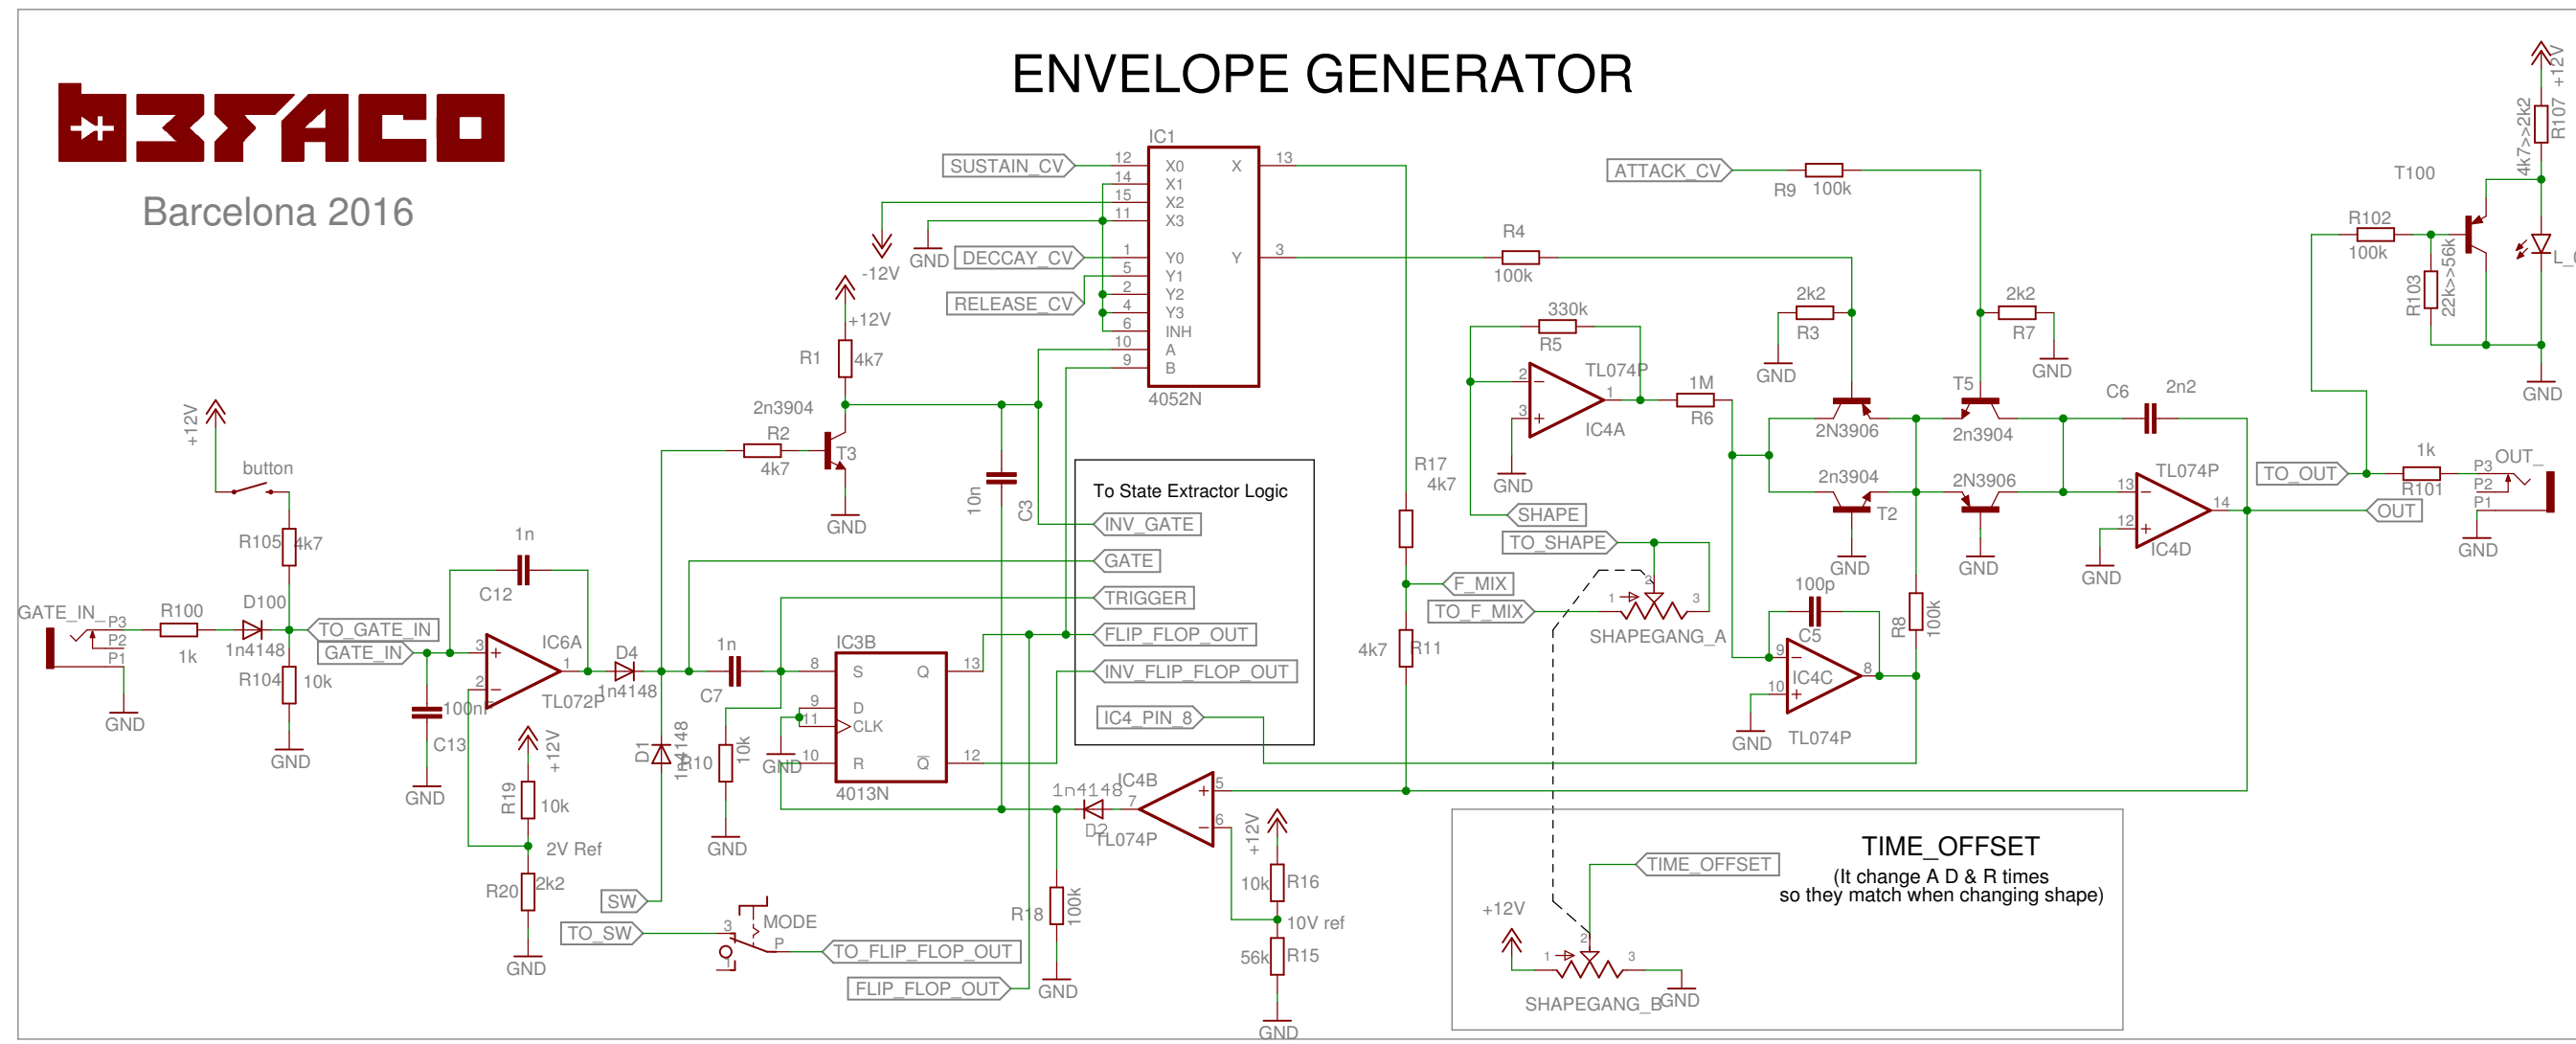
ENVELOPE GENERATOR

Barcelona 2016

IC1
SUSTAIN_CV 12 X0 X 13
14 X1
15 X2
11 X3
-12V GND DECCAY_CV 1 Y0 Y 3
5 Y1
RELEASE_CV 2 Y2
4 Y3
6 INH
10 A
9 B
4052N

ATTACK_CV R9 100k
R4 100k
330k R5
TL074P
IC4A
GND
1M R6
2k2 R3 GND
2k2 R7 GND
T5
2N3906
2n3904
C6 2n2
2n3904 T2
2N3906
GND GND
TL074P 13 12 14 IC4D GND
T100
R102 100k
R103 22k>>56k
4k7>>2k2 R107 +12V
L_
GND
TO_OUT 1k R101 P3 OUT_ P2 P1 OUT GND

+12V
button
R105 4k7
GATE_IN P3 P2 P1 R100 1k D100 1n4148 TO_GATE_IN GATE_IN
R104 10k GND GND
1n C12
3 2 IC6A 1 TL072P
C13 100n GND
+12V R19 10k 2V Ref R20 2k2 GND
D4 1n4148
1n C7
R1 4k7 +12V
2n3904 R2 4k7 T3 GND
10n C3
D1 1n4148 R10 10k GND
IC3B 8 S Q 13
9 D 11 CLK
GND 10 R Q̄ 12
4013N

To State Extractor Logic
INV_GATE
GATE
TRIGGER
FLIP_FLOP_OUT
INV_FLIP_FLOP_OUT
IC4_PIN_8

R17 4k7
F_MIX
TO_F_MIX
4k7 R11
SHAPE
TO_SHAPE
SHAPEGANG_A 1 2 3
100p C5
9 10 IC4C 8 TL074P GND
R8 100k

1n4148 IC4B 5 7 6 D2 TL074P
+12V 10k R16 10V ref 56k R15 GND
SW
TO_SW 3 MODE P
TO_FLIP_FLOP_OUT
FLIP_FLOP_OUT
R18 100k GND
GND

TIME_OFFSET
(It change A D & R times so they match when changing shape)
TIME_OFFSET
+12V 1 2 3
SHAPEGANG_B GND